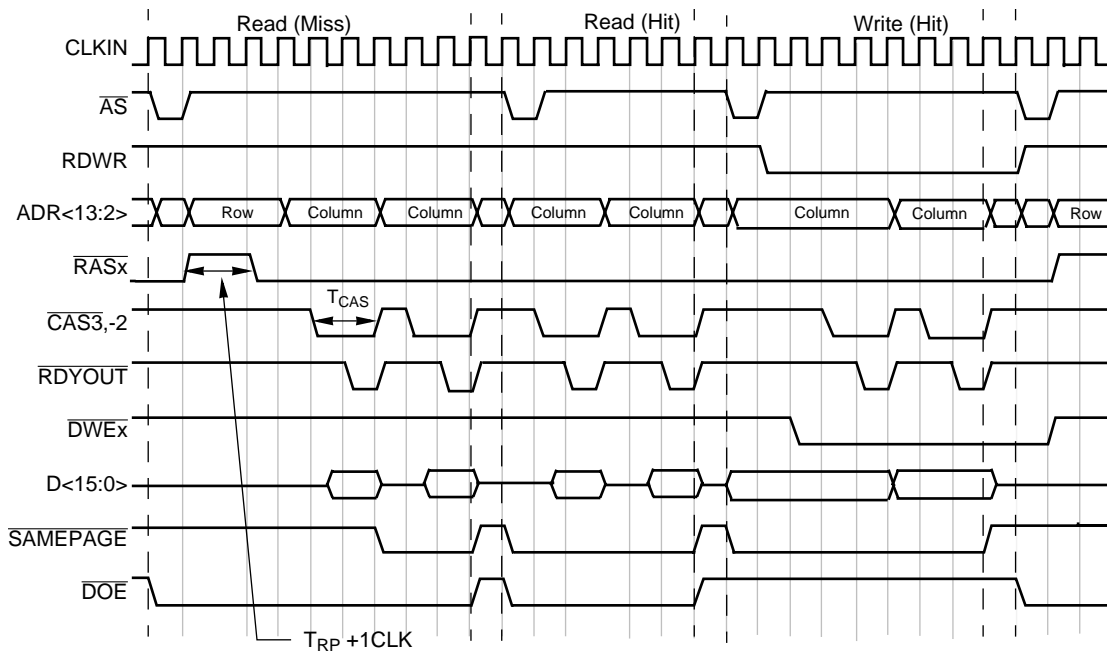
Read (Miss)

Read (Hit)

Write (Hit)

CLKIN

$\overline{AS}$

RDWR

ADR<13:2>

Row

Column

Column

Column

Column

Column

Column

Row

$\overline{RASx}$

$T_{CAS}$

$\overline{CAS3,-2}$

$\overline{RDYOUT}$

$\overline{DWEx}$

D<15:0>

$\overline{SAMEPAGE}$

$\overline{DOE}$

$T_{RP}$ +1CLK